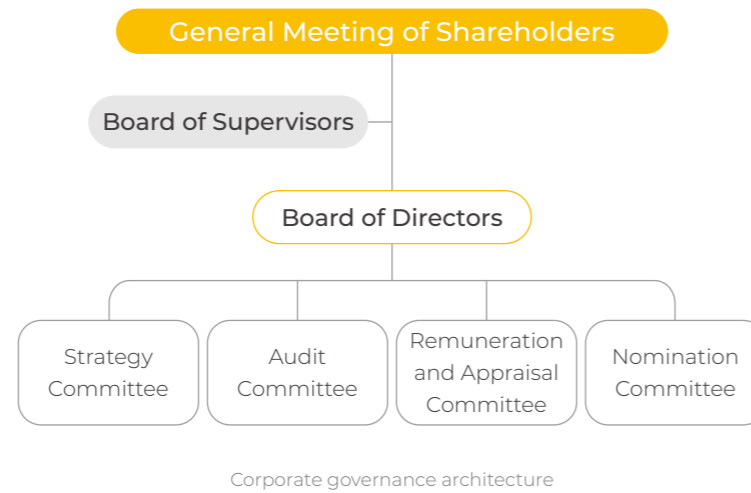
General Meeting of Shareholders

Board of Supervisors

Board of Directors

Strategy Committee

Audit Committee

Remuneration and Appraisal Committee

Nomination Committee

Corporate governance architecture